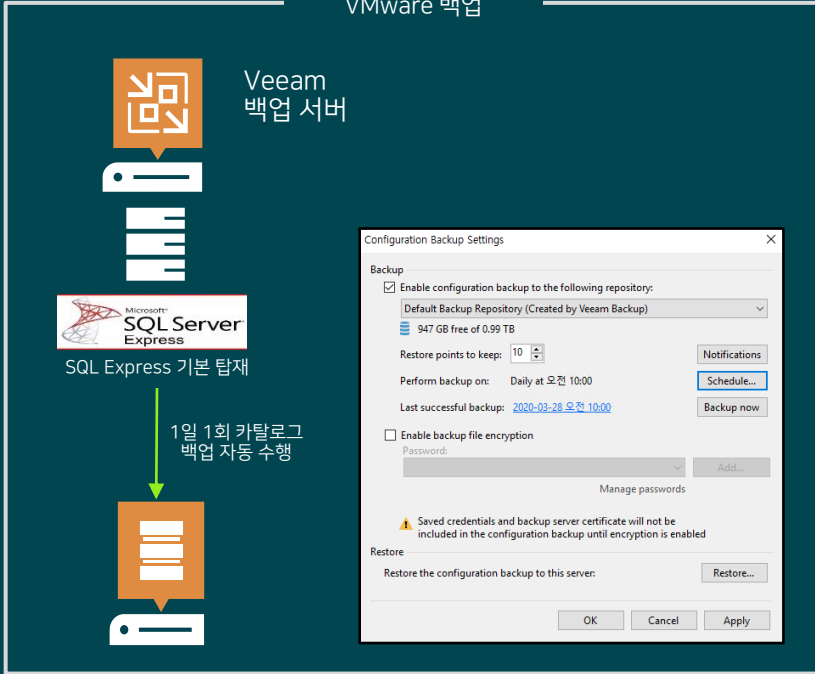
VMware 백업

Veeam
백업 서버

Microsoft
SQL Server
Express

SQL Express 기본 탑재

1일 1회 카탈로그
백업 자동 수행

Configuration Backup Settings

Backup

Enable configuration backup to the following repository:

Default Backup Repository (Created by Veeam Backup)

947 GB free of 0.99 TB

Restore points to keep: 10

Notifications

Perform backup on: Daily at 오전 10:00

Schedule...

Last successful backup: 2020-03-28 오전 10:00

Backup now

Enable backup file encryption

Password:

Add...

Manage passwords

Saved credentials and backup server certificate will not be included in the configuration backup until encryption is enabled

Restore

Restore the configuration backup to this server:

Restore...

OK

Cancel

Apply